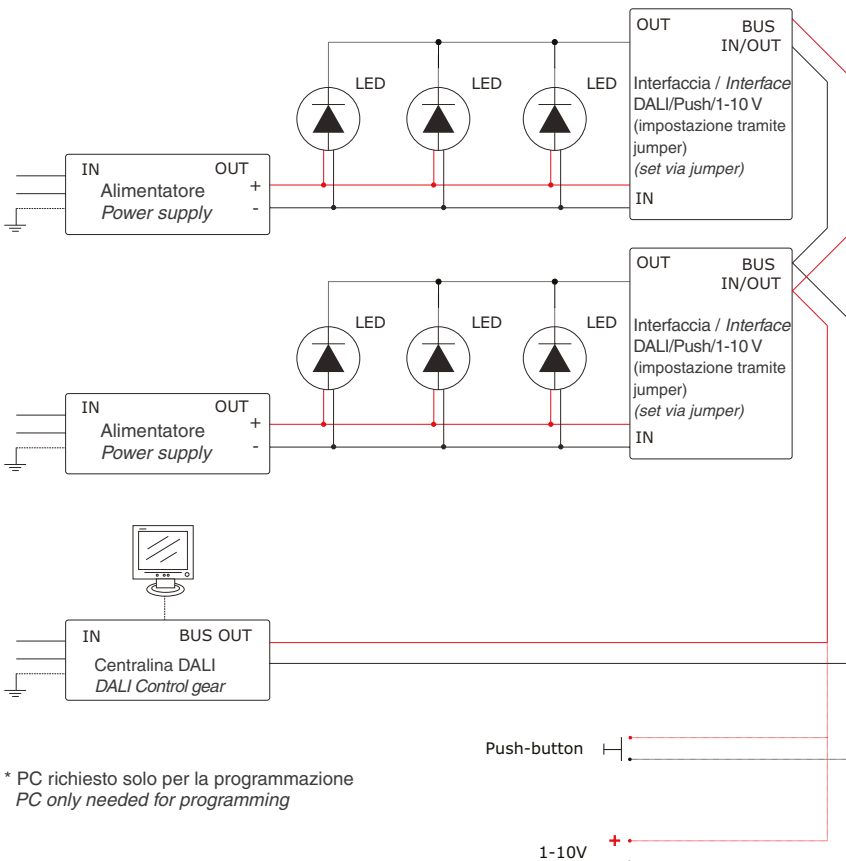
OUT BUS IN/OUT

LED LED LED

Interfaccia / *Interface* DALI/Push/1-10 V (impostazione tramite jumper) *(set via jumper)*

IN

IN OUT
Alimentatore
*Power supply*
+
-

OUT BUS IN/OUT

LED LED LED

Interfaccia / *Interface* DALI/Push/1-10 V (impostazione tramite jumper) *(set via jumper)*

IN

IN OUT
Alimentatore
*Power supply*
+
-

IN BUS OUT
Centralina DALI
*DALI Control gear*

Push-button

\* PC richiesto solo per la programmazione
*PC only needed for programming*

1-10V +